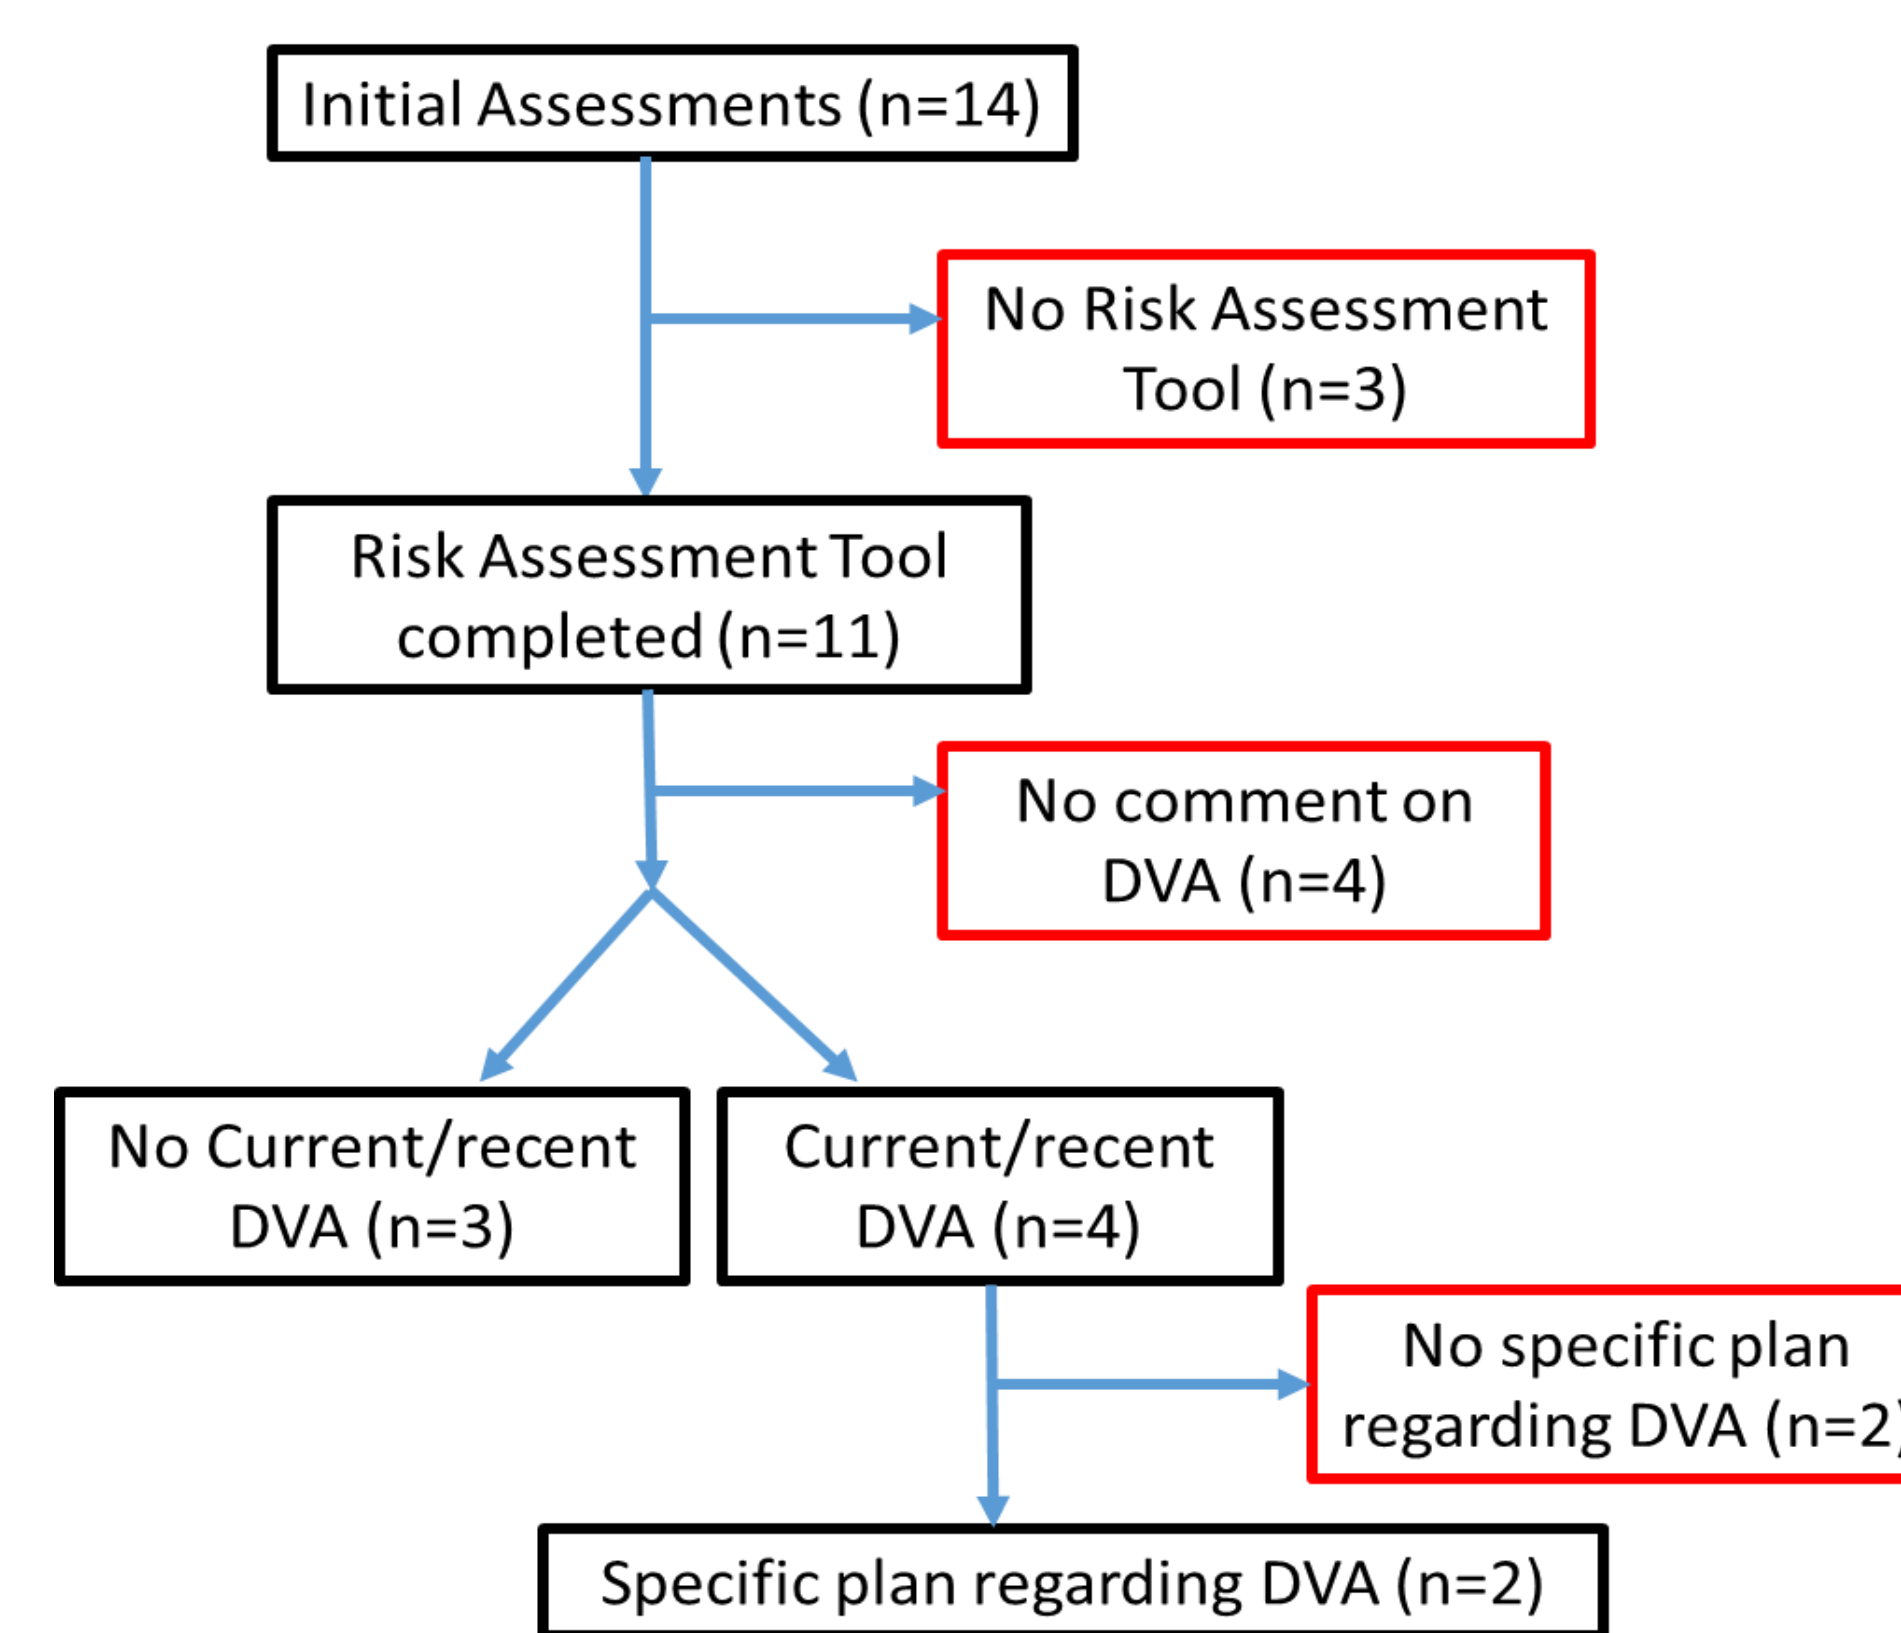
Initial Assessments (n=14)

No Risk Assessment Tool (n=3)

Risk Assessment Tool completed (n=11)

No comment on DVA (n=4)

No Current/recent DVA (n=3)

Current/recent DVA (n=4)

No specific plan regarding DVA (n=2

Specific plan regarding DVA (n=2)